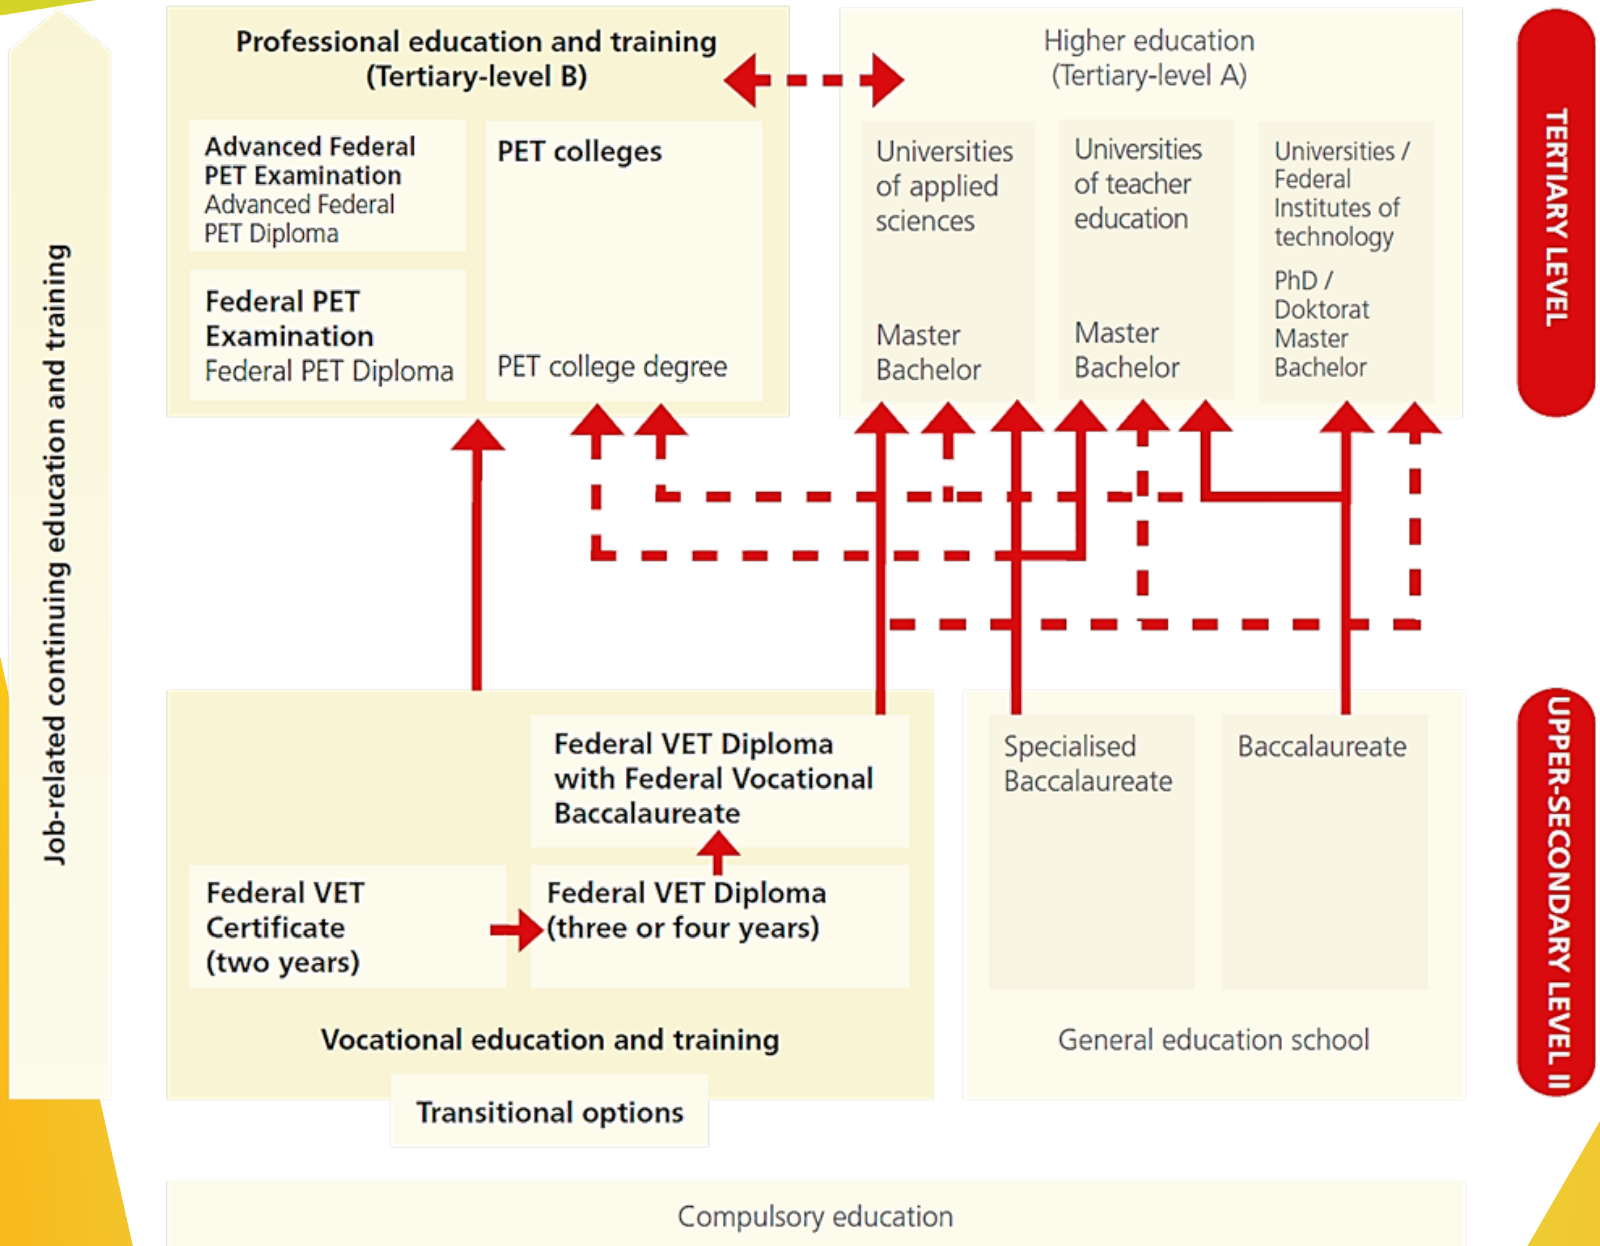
Job-related continuing education and training

Professional education and training (Tertiary-level B)

Advanced Federal PET Examination
Advanced Federal PET Diploma

Federal PET Examination
Federal PET Diploma

PET colleges

PET college degree

Higher education (Tertiary-level A)

Universities of applied sciences

Master
Bachelor

Universities of teacher education

Master
Bachelor

Universities / Federal Institutes of technology

PhD / Doktorat
Master
Bachelor

TERTIARY LEVEL

Federal VET Diploma with Federal Vocational Baccalaureate

Federal VET Certificate (two years)

Federal VET Diploma (three or four years)

Vocational education and training

Transitional options

Specialised Baccalaureate

Baccalaureate

General education school

UPPER-SECONDARY LEVEL II

Compulsory education